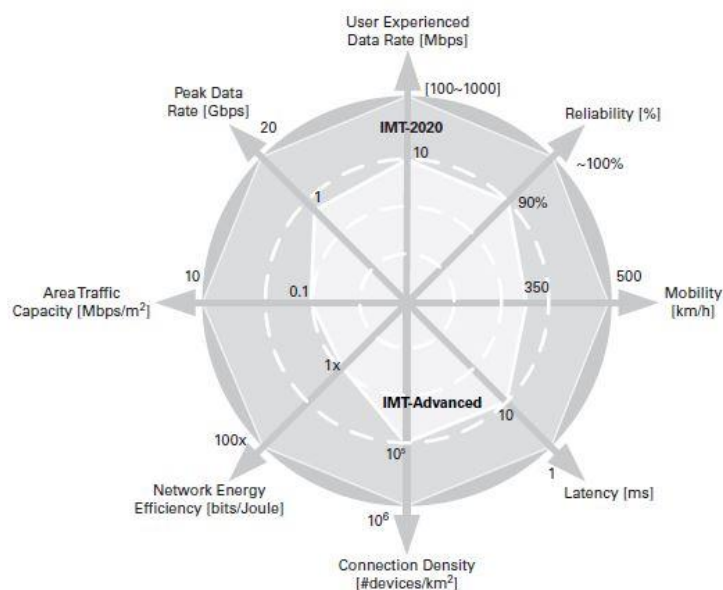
User Experienced Data Rate [Mbps]

[100~1000]

Peak Data Rate [Gbps]

20

IMT-2020

10

Reliability [%]

~100%

1

90%

500

350

Mobility [km/h]

10

Area Traffic Capacity [Mbps/m$^2$]

0.1

1x

IMT-Advanced

10

100x

$10^5$

1

Latency [ms]

Network Energy Efficiency [bits/Joule]

$10^6$

Connection Density [#devices/km$^2$]